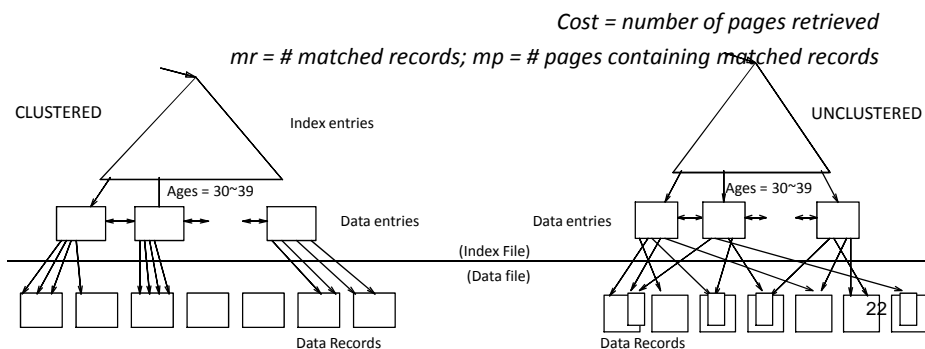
Cost = number of pages retrieved

mr = # matched records; mp = # pages containing matched records

CLUSTERED

Index entries

Ages = 30~39

Data entries

(Index File)

(Data file)

Data Records

UNCLUSTERED

Ages = 30~39

Data entries

Data Records

22